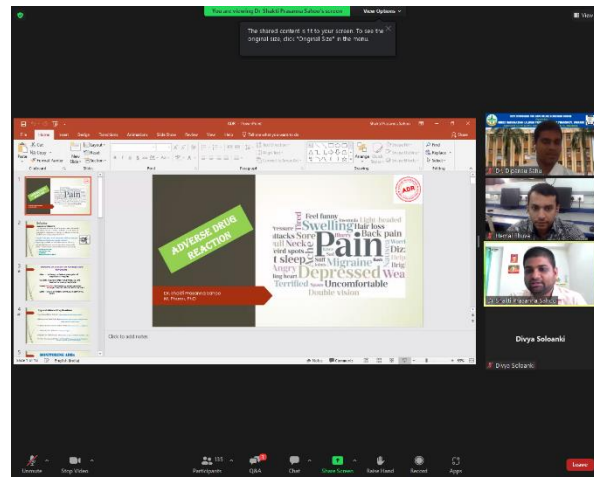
You are viewing Dr. Shakti Prasanna Sahoo's screen

View Options

The shared content is fit to your screen. To see the original size, click "Original Size" in the menu.

View

ADVERSE DRUG REACTION

Dr. Shakti Prasanna Sahoo
M. Pharm, PhD

ADR

Feel funny
Light-headed
Swelling
Hair loss
Pain
Back pain
attacks
Sore
Neck
Migraine
sleep
Angry
Depressed
Uncomfortable
Terrified
Double vision
Tired

Click to add notes

Dr. Dipankar Saha

Hemal Thaker

Dr. Shakti Prasanna Sahoo

Divya Solanki

Divya Solanki

Unmute

Stop Video

Participants

Q&A

Chat

Share Screen

Raise Hand

Record

Apps

Leave